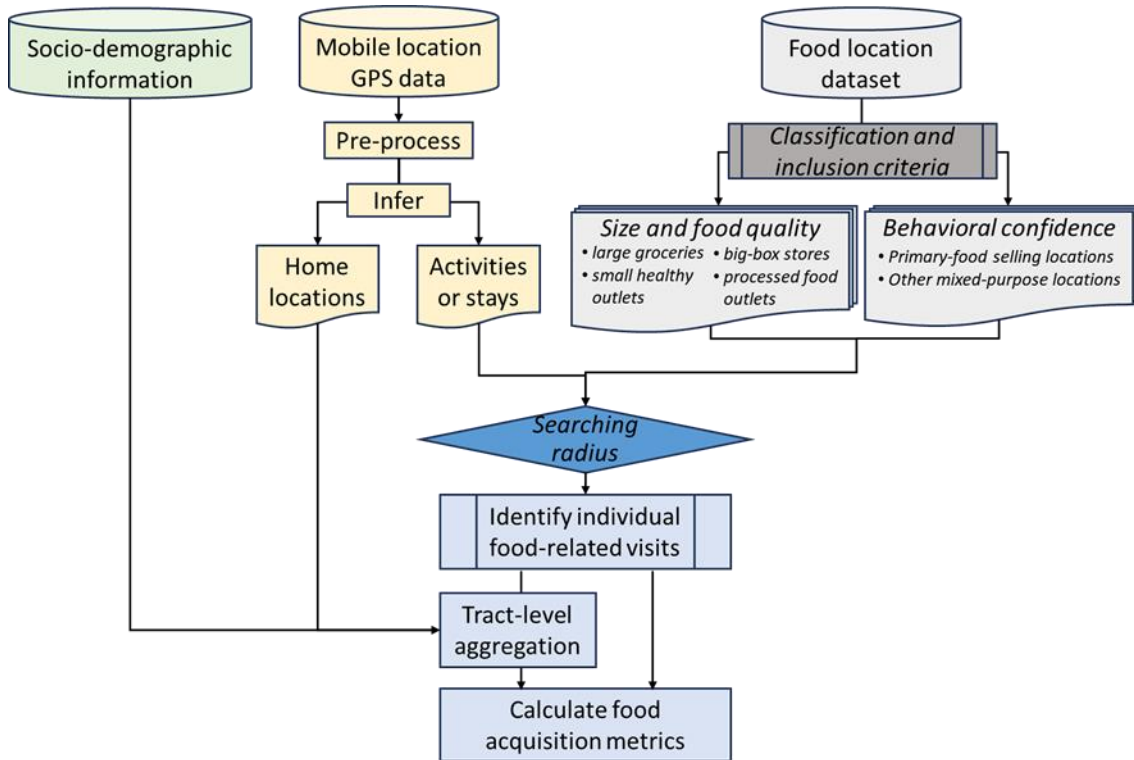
Socio-demographic information

Mobile location GPS data

Food location dataset

Pre-process

Classification and inclusion criteria

Infer

Size and food quality
• large groceries
• small healthy outlets
• big-box stores
• processed food outlets

Behavioral confidence
• Primary-food selling locations
• Other mixed-purpose locations

Home locations

Activities or stays

Searching radius

Identify individual food-related visits

Tract-level aggregation

Calculate food acquisition metrics